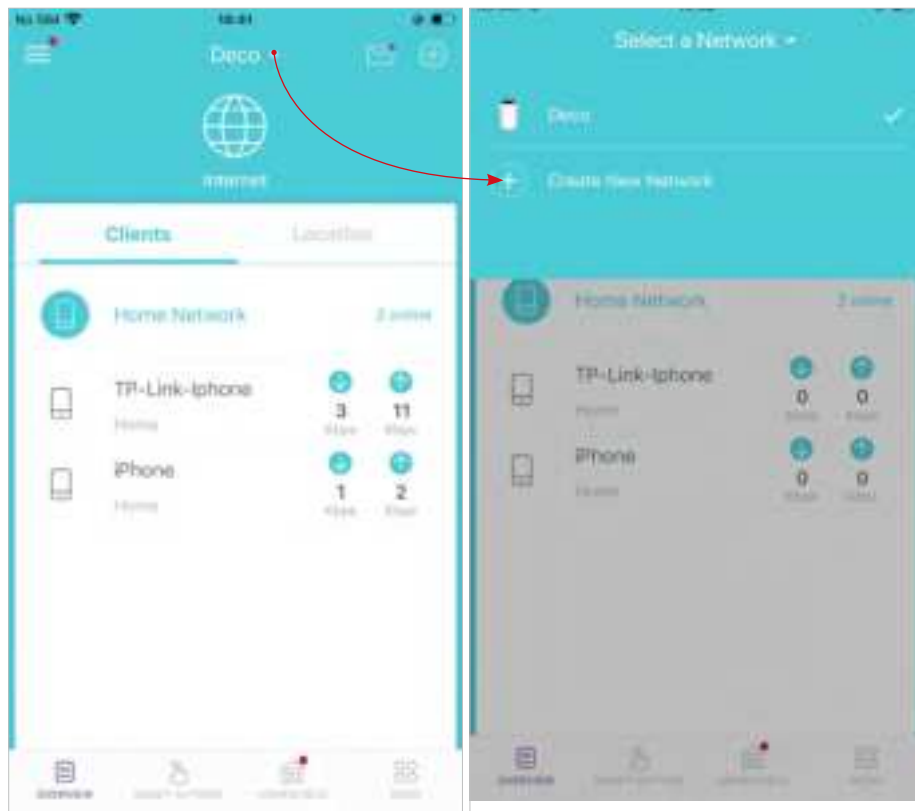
No SIM 16:41

Deco

Internet

Clients Locations

Home Network 2 online

TP-Link-Iphone
Home
3 Kbps 11 Kbps

iPhone
Home
1 Kbps 2 Kbps

Overview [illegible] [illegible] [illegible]

Select a Network

Deco

Create New Network

Home Network 2 online

TP-Link-Iphone
Home
0 Kbps 0 Kbps

iPhone
Home
0 Kbps 0 Kbps

Overview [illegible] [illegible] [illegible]